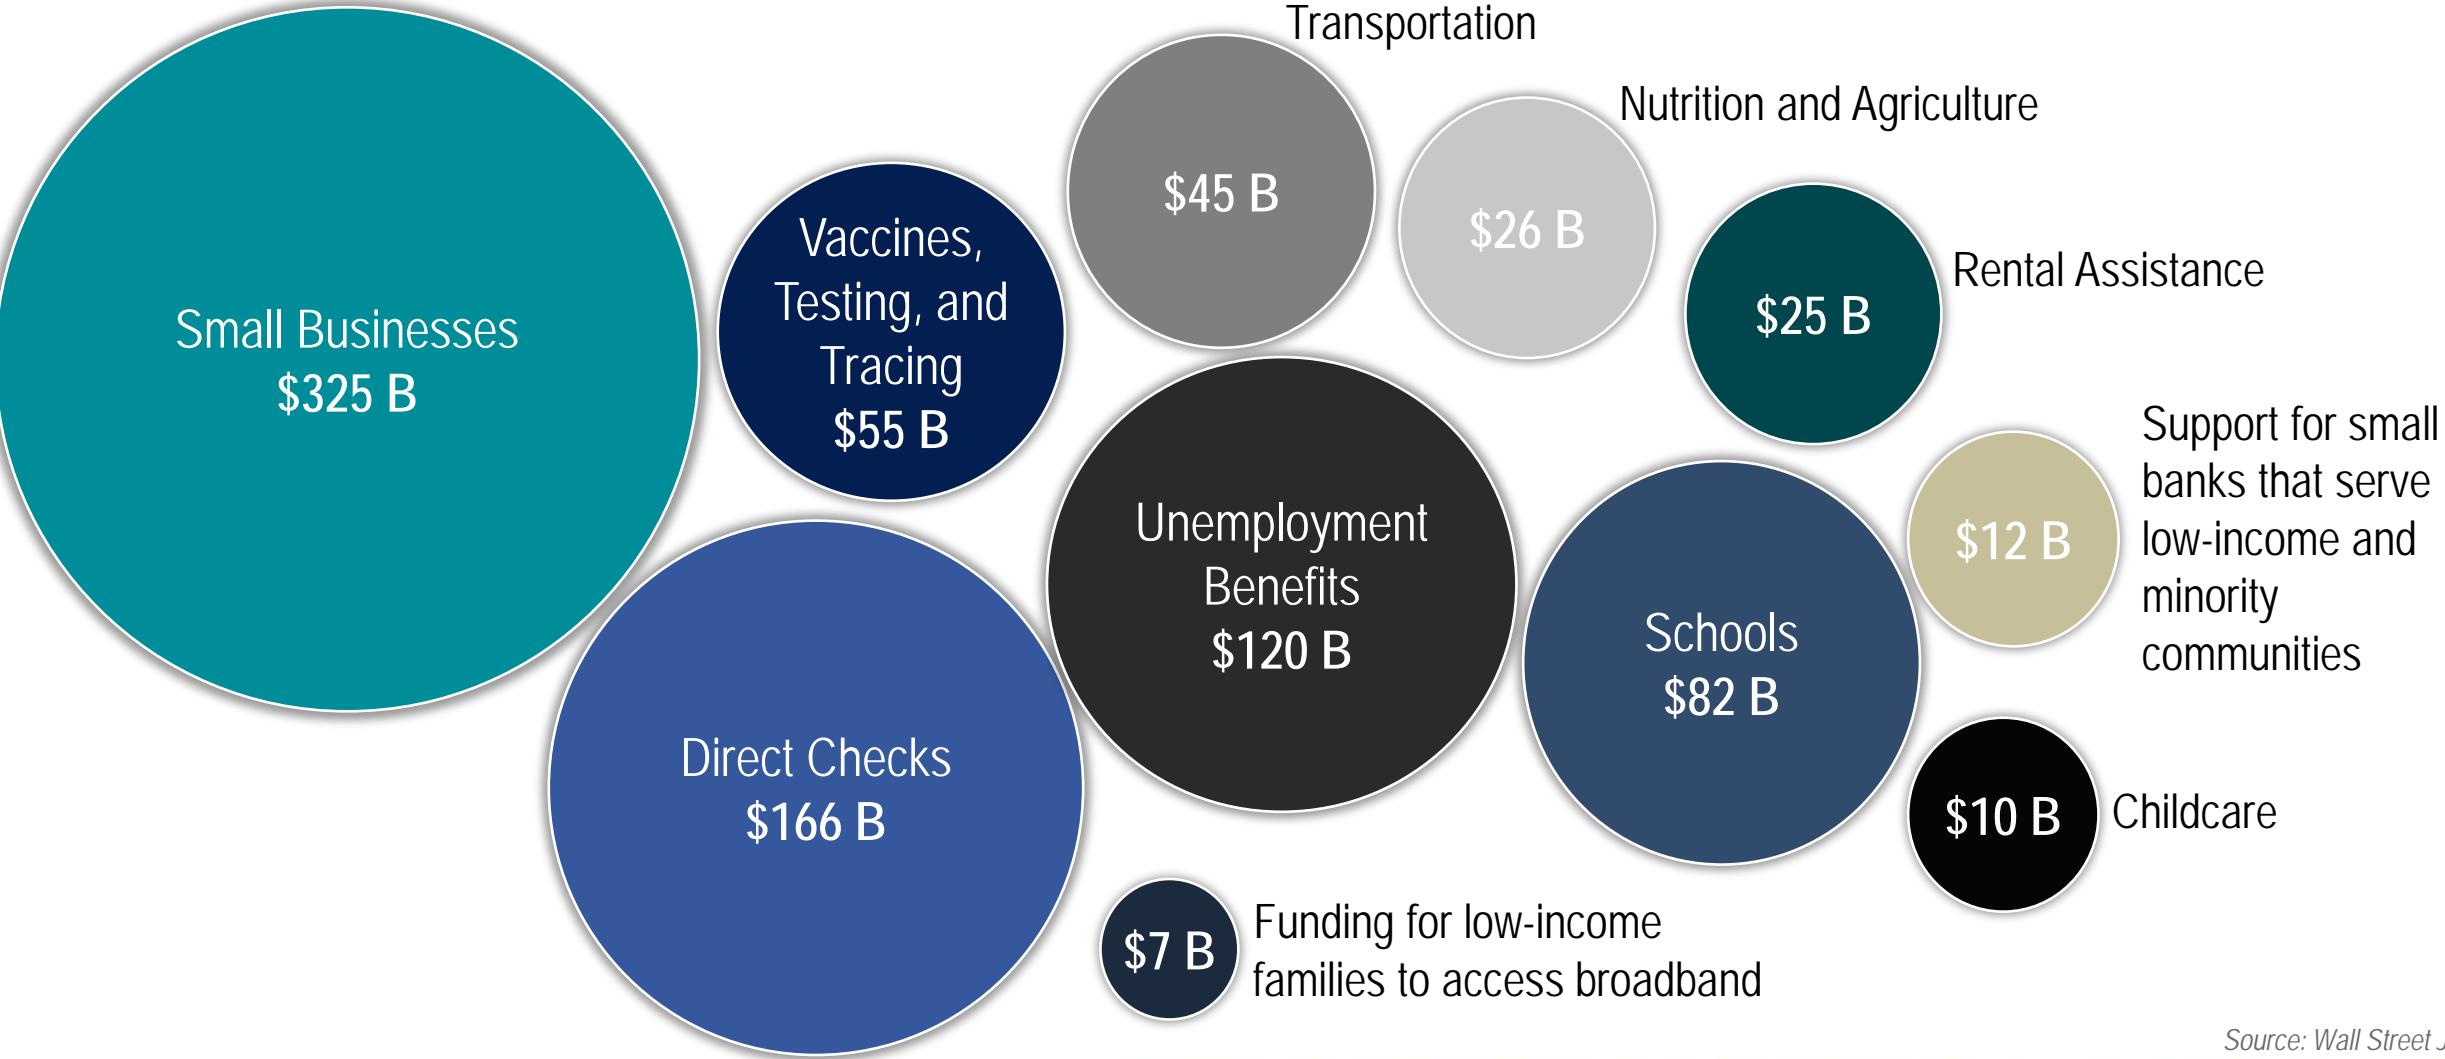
Small Businesses
$325 B

Vaccines, Testing, and Tracing
$55 B

Transportation

$45 B

Nutrition and Agriculture

$26 B

$25 B

Rental Assistance

Unemployment Benefits
$120 B

Support for small banks that serve low-income and minority communities

$12 B

Schools
$82 B

Direct Checks
$166 B

$10 B

Childcare

$7 B

Funding for low-income families to access broadband

Source: Wall Street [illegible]